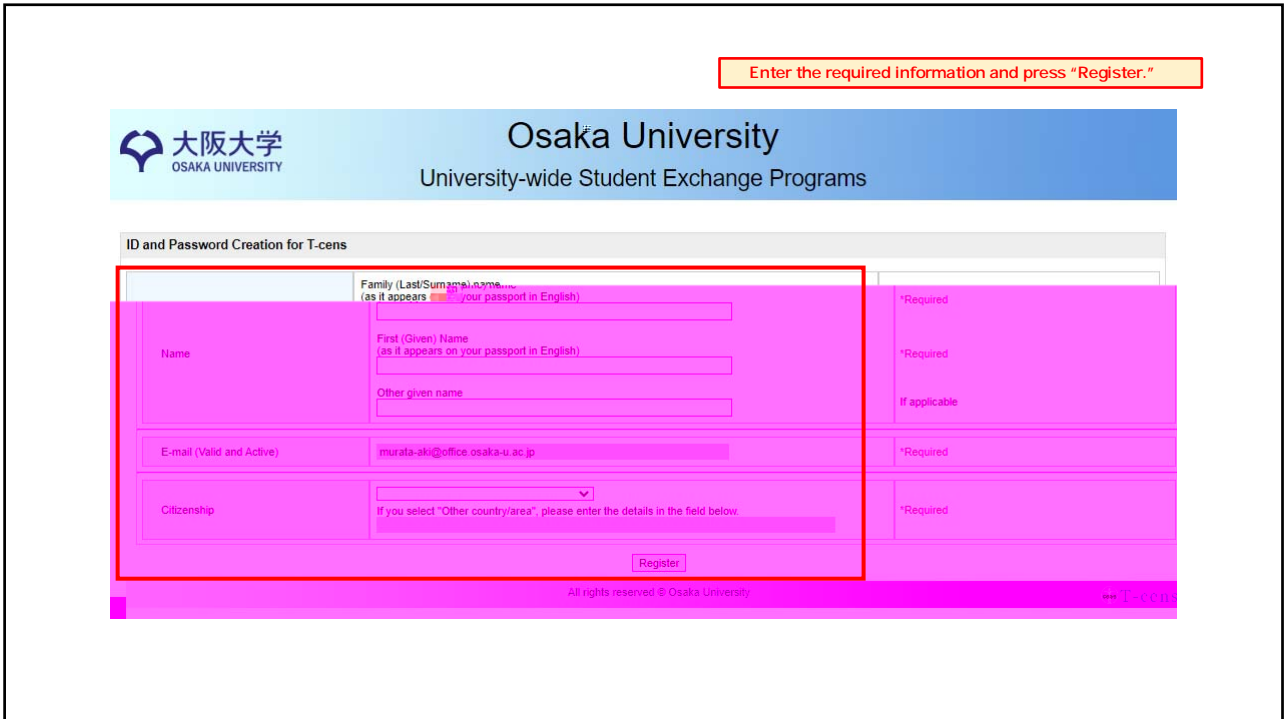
Enter the required information and press "Register."

大阪大学
OSAKA UNIVERSITY

Osaka University

University-wide Student Exchange Programs

ID and Password Creation for T-cens

| | | |
|---|---|---|
| Name | Family (Last/Surname) name (as it appears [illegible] your passport in English) | *Required |
| | First (Given) Name (as it appears on your passport in English) | *Required |
| | Other given name | If applicable |
| E-mail (Valid and Active) | murata-aki@office.osaka-u.ac.jp | *Required |
| Citizenship | If you select "Other country/area", please enter the details in the field below. | *Required |

Register

All rights reserved © Osaka University

T-cens